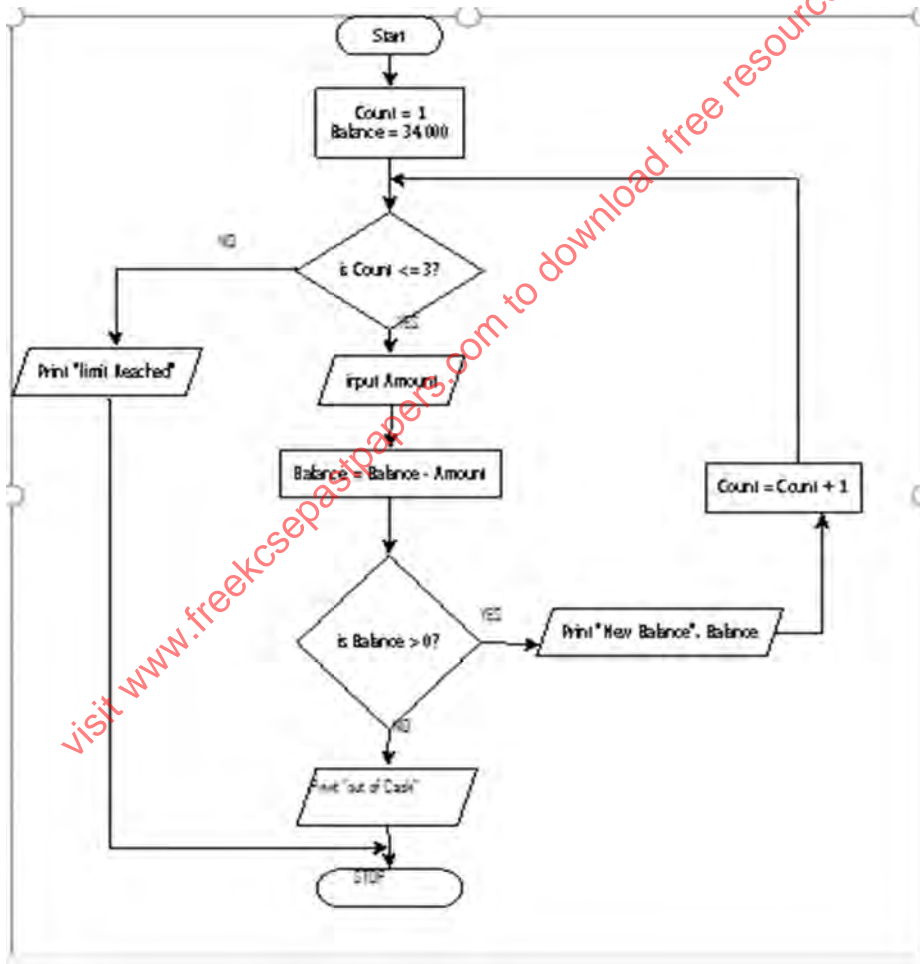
Start

Count = 1
Balance = 34,000

NO

is Count <= 3?

YES

Print "limit Reached"

input Amount

Balance = Balance - Amount

Count = Count + 1

is Balance > 0?

YES

Print "New Balance", Balance

NO

Print "out of Cash"

STOP

visit www.freekcsepastpapers.com to download free resourc